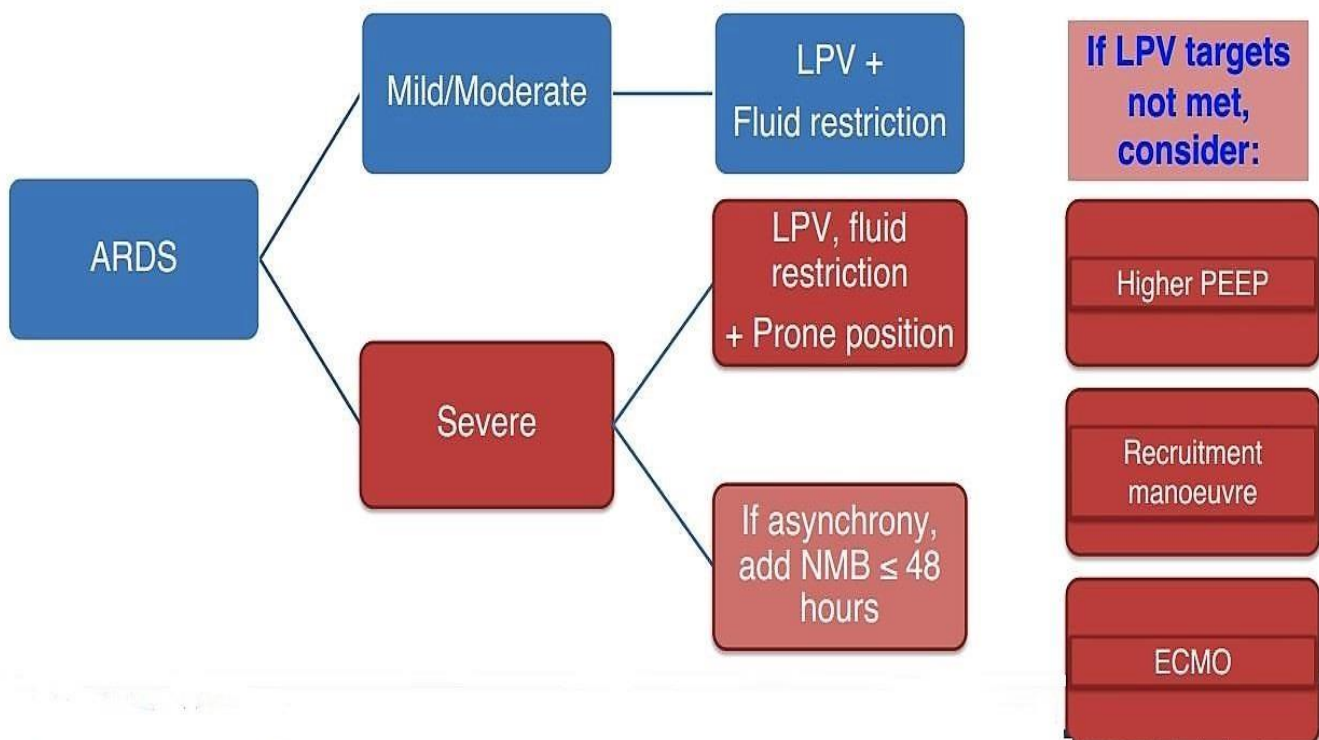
ARDS

Mild/Moderate

LPV + Fluid restriction

Severe

LPV, fluid restriction + Prone position

If asynchrony, add NMB ≤ 48 hours

If LPV targets not met, consider:

Higher PEEP

Recruitment manoeuvre

ECMO